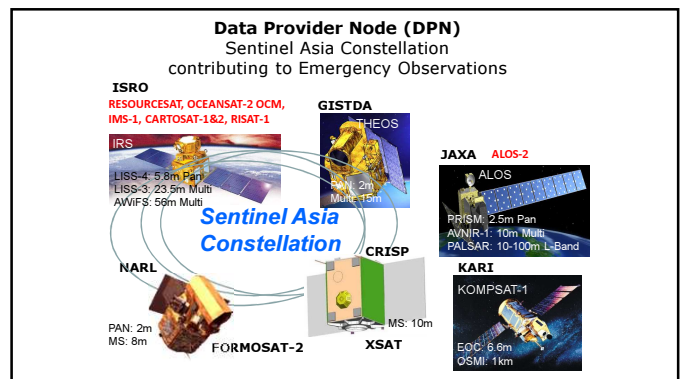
Data Provider Node (DPN)
Sentinel Asia Constellation
contributing to Emergency Observations

ISRO
RESOURCESAT, OCEANSAT-2 OCM, IMS-1, CARTOSAT-1&2, RISAT-1

IRS
LISS-4: 5.8m Pan
LISS-3: 23.5m Multi
AWiFS: 56m Multi

GISTDA
THEOS
Pan: 2m
Multi: 15m

JAXA
ALOS-2
ALOS
PRISM: 2.5m Pan
AVNIR-1: 10m Multi
PALSAR: 10-100m L-Band

Sentinel Asia Constellation

NARL
PAN: 2m
MS: 8m
FORMOSAT-2

CRISP
MS: 10m
XSAT

KARI
KOMPSAT-1
EOC: 6.6m
OSMI: 1km